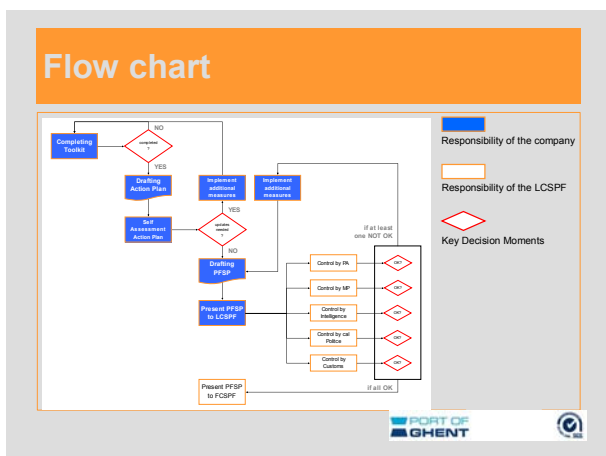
Flow chart

NO

Completing Toolkit

completed ?

YES

Drafting Action Plan

Implement additional measures

Implement additional measures

Self Assessment Action Plan

updates needed ?

YES

NO

Drafting PFSP

if at least one NOT OK

Control by PA

OK?

Control by MP

OK?

Present PFSP to LCSPF

Control by Intelligence

OK?

Control by cal Police

OK?

Control by Customs

OK?

if all OK

Present PFSP to FCSPF

Responsibility of the company

Responsibility of the LCSPF

Key Decision Moments

PORT OF GHENT